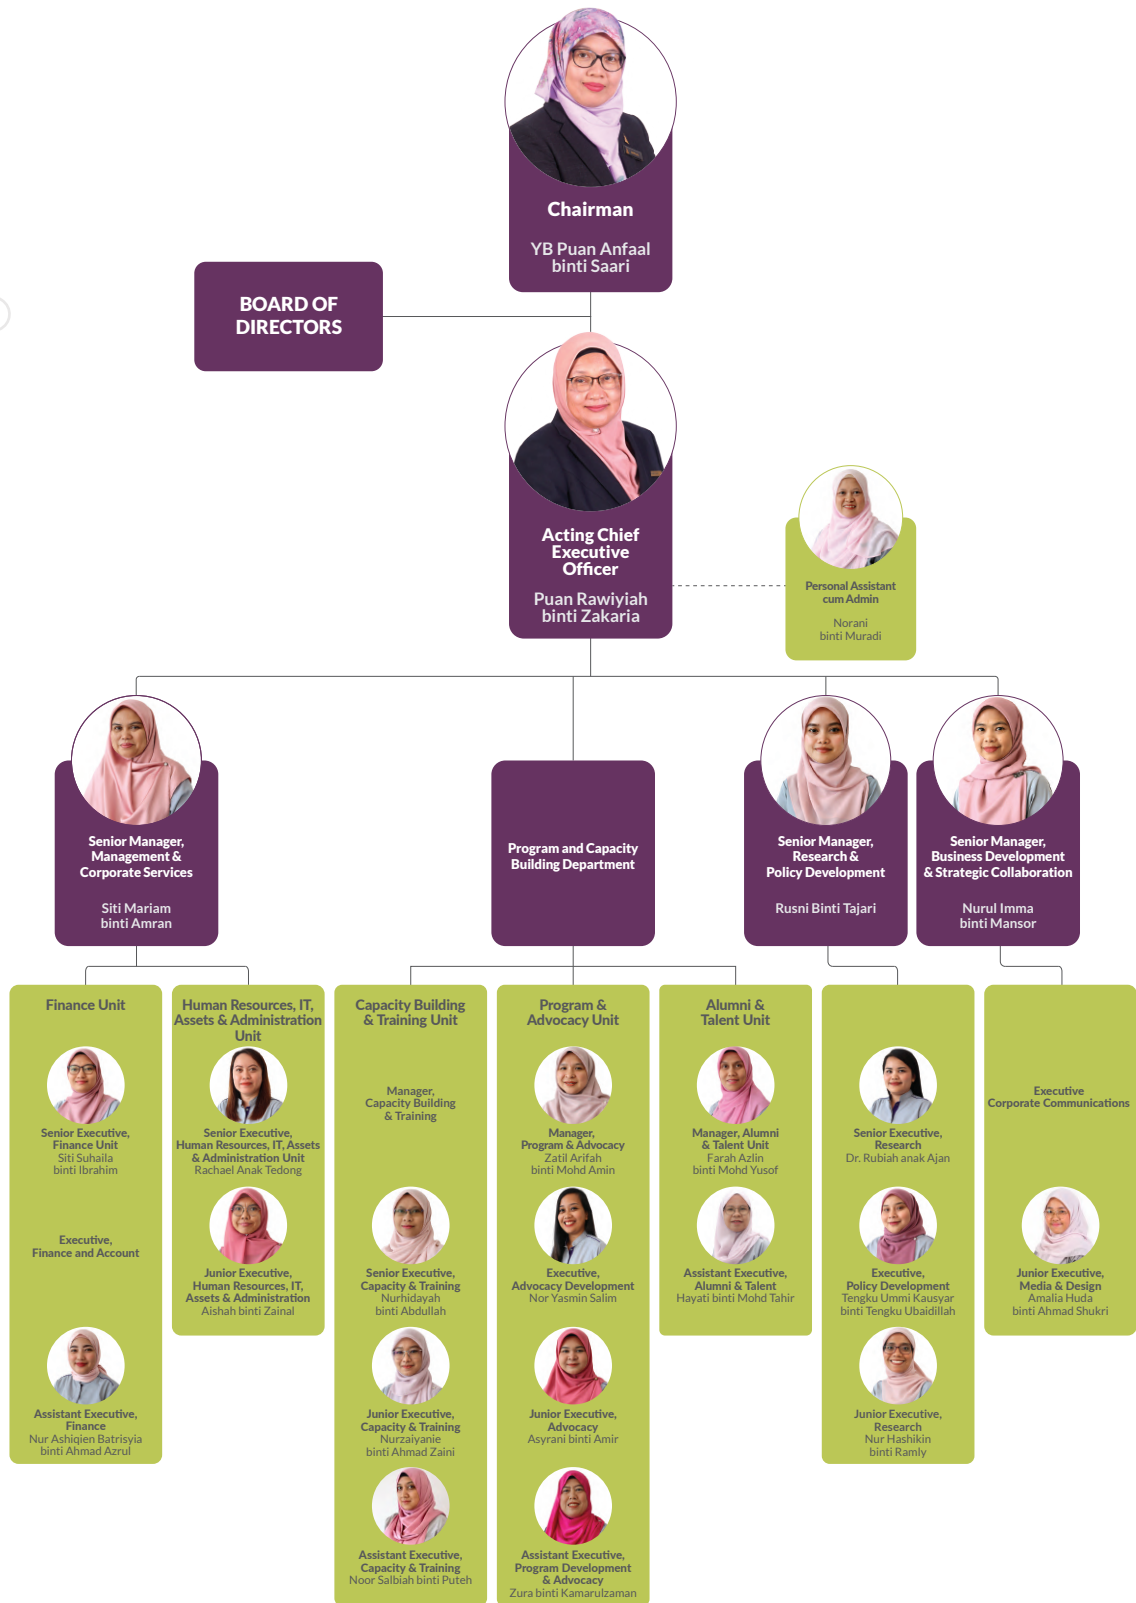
Chairman

YB Puan Anfaal binti Saari

BOARD OF DIRECTORS

Acting Chief Executive Officer

Puan Rawiyiah binti Zakaria

Personal Assistant cum Admin

Norani binti Muradi

Senior Manager, Management & Corporate Services

Siti Mariam binti Amran

Program and Capacity Building Department

Senior Manager, Research & Policy Development

Rusni Binti Tajari

Senior Manager, Business Development & Strategic Collaboration

Nurul Imma binti Mansor

Finance Unit

Senior Executive, Finance Unit
Siti Suhaila binti Ibrahim

Executive, Finance and Account

Assistant Executive, Finance
Nur Ashiqien Batrisyia binti Ahmad Azrul

Human Resources, IT, Assets & Administration Unit

Senior Executive, Human Resources, IT, Assets & Administration Unit
Rachael Anak Tedong

Junior Executive, Human Resources, IT, Assets & Administration
Aishah binti Zainal

Capacity Building & Training Unit

Manager, Capacity Building & Training

Senior Executive, Capacity & Training
Nurhidayah binti Abdullah

Junior Executive, Capacity & Training
Nurzaiyanie binti Ahmad Zaini

Assistant Executive, Capacity & Training
Noor Salbiah binti Puteh

Program & Advocacy Unit

Manager, Program & Advocacy
Zatil Arifah binti Mohd Amin

Executive, Advocacy Development
Nor Yasmin Salim

Junior Executive, Advocacy
Asyrani binti Amir

Assistant Executive, Program Development & Advocacy
Zura binti Kamarulzaman

Alumni & Talent Unit

Manager, Alumni & Talent Unit
Farah Azlin binti Mohd Yusof

Assistant Executive, Alumni & Talent
Hayati binti Mohd Tahir

Senior Executive, Research
Dr. Rubiah anak Ajan

Executive, Policy Development
Tengku Ummi Kausyar binti Tengku Ubaidillah

Junior Executive, Research
Nur Hashikin binti Ramly

Executive Corporate Communications

Junior Executive, Media & Design
Amalia Huda binti Ahmad Shukri